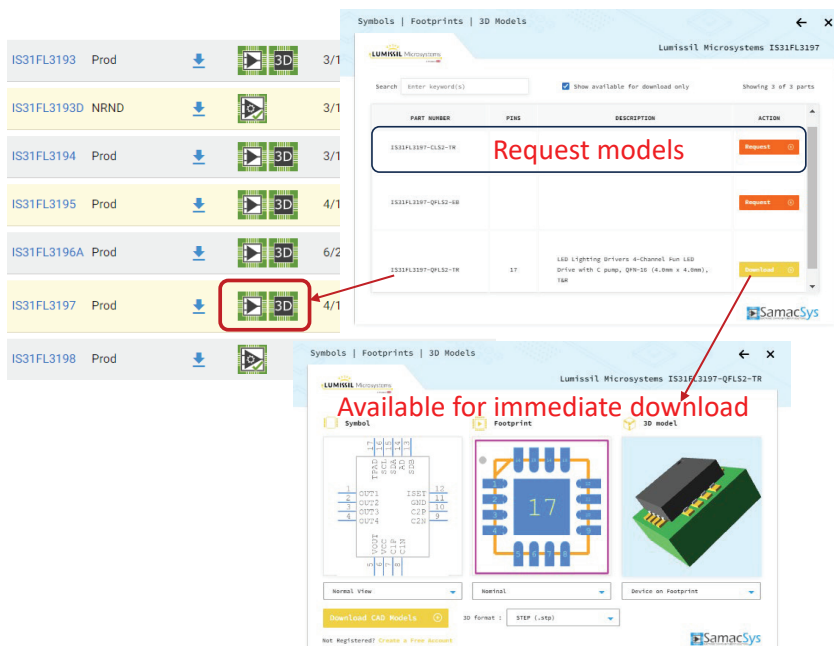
| | | | | |
|---|---|---|---|---|
| IS31FL3193 | Prod | | 3D | 3/1 |
| IS31FL3193D | NRND | | | |
| IS31FL3194 | Prod | | 3D | 3/1 |
| IS31FL3195 | Prod | | 3D | 4/1 |
| IS31FL3196A | Prod | | 3D | 6/2 |
| IS31FL3197 | Prod | | 3D | 4/1 |
| IS31FL3198 | Prod | | | |

Symbols | Footprints | 3D Models

LUMISSIL Microsystems

Lumissil Microsystems IS31FL3197

Search Enter keyword(s)

Show available for download only

Showing 3 of 3 parts

| PART NUMBER | PINS | DESCRIPTION | ACTION |
|---|---|---|---|
| IS31FL3197-CLS2-TR | | | Request |
| IS31FL3197-QFLS2-EB | | | Request |
| IS31FL3197-QFLS2-TR | 17 | LED Lighting Drivers 4-Channel Fun LED Drive with C pump, QFN-16 (4.0mm x 4.0mm), T&R | Download |

Request models

SamacSys

Symbols | Footprints | 3D Models

LUMISSIL Microsystems

Lumissil Microsystems IS31FL3197-QFLS2-TR

Available for immediate download

Symbol

Footprint

3D model

OUT1 OUT2 OUT3 OUT4 ISET GND C2P C2N VOUT VCC C1P C1N

1 2 3 4 12 11 10 9 5 6 7 8

17

Normal View

Nominal

Device on Footprint

Download CAD Models

3D format : STEP (.stp)

Not Registered? Create a Free Account

SamacSys